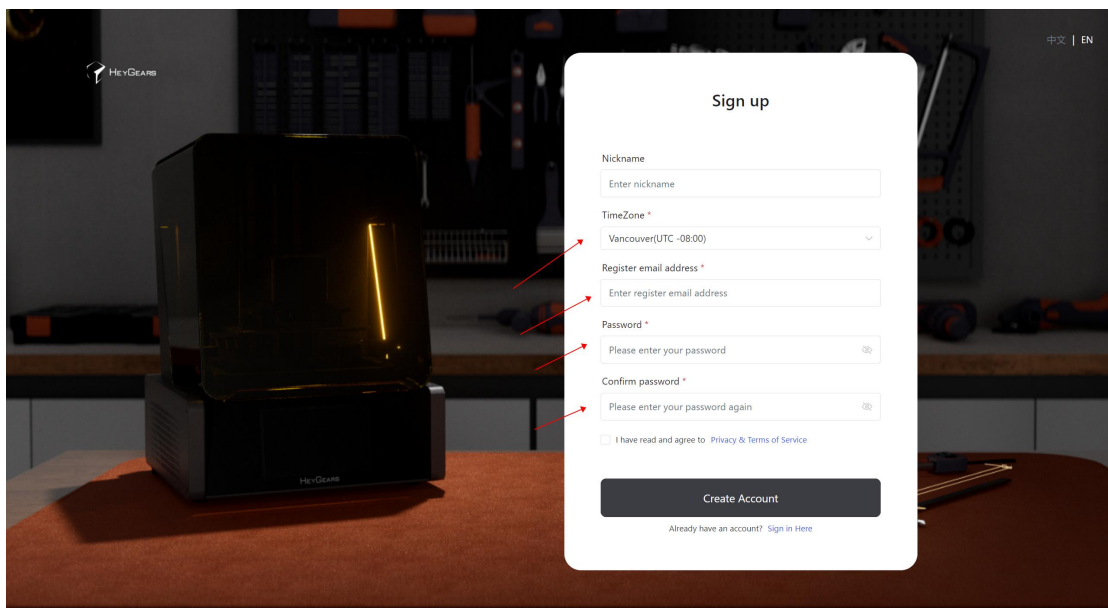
HEYGEARS

中文 | EN

Sign up

Nickname

Enter nickname

TimeZone *

Vancouver(UTC -08:00)

Register email address *

Enter register email address

Password *

Please enter your password

Confirm password *

Please enter your password again

I have read and agree to Privacy & Terms of Service

Create Account

Already have an account? Sign in Here

HEYGEARS